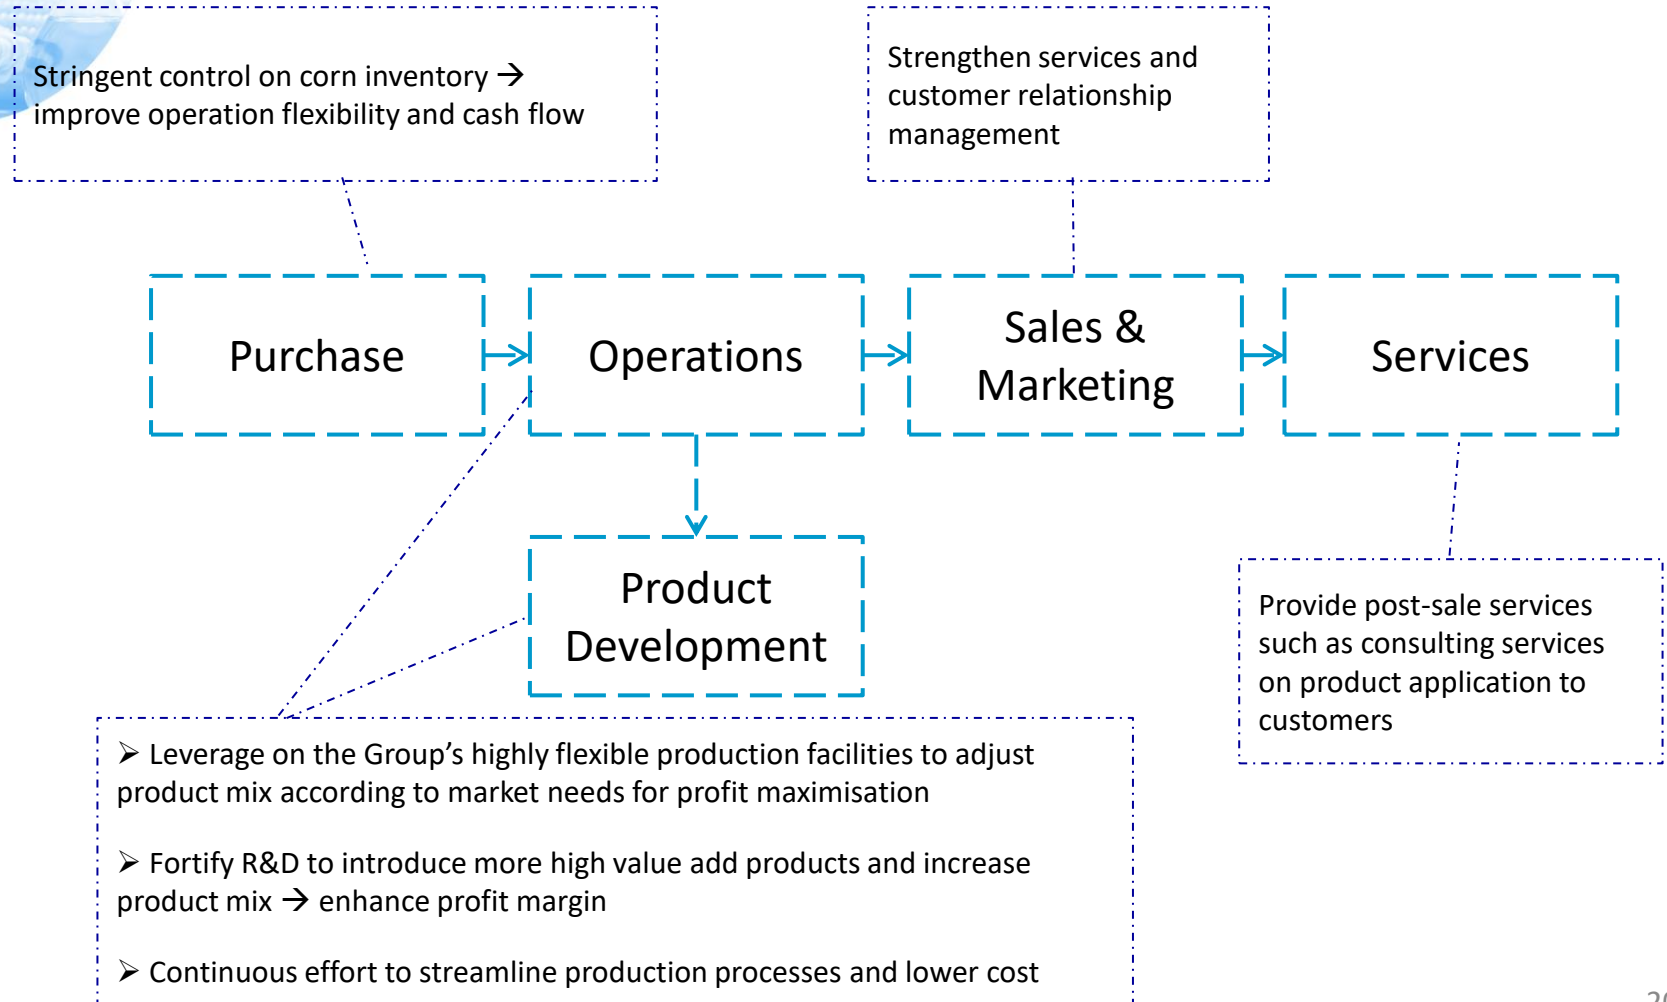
Stringent control on corn inventory → improve operation flexibility and cash flow

Strengthen services and customer relationship management

Purchase

Operations

Sales & Marketing

Services

Product Development

Provide post-sale services such as consulting services on product application to customers

➢ Leverage on the Group's highly flexible production facilities to adjust product mix according to market needs for profit maximisation

➢ Fortify R&D to introduce more high value add products and increase product mix → enhance profit margin

➢ Continuous effort to streamline production processes and lower cost

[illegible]